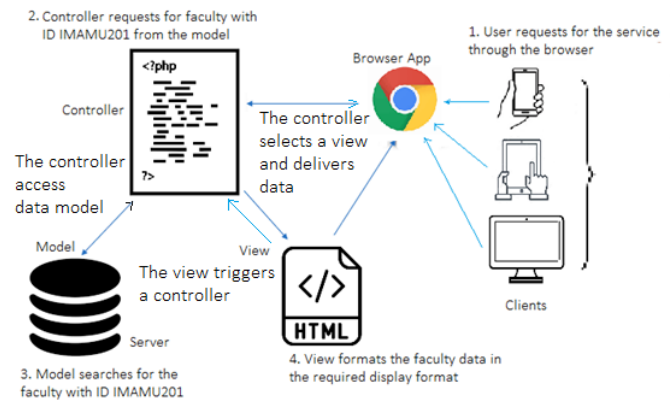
2. Controller requests for faculty with ID IMAMU201 from the model

<?php

?>

Controller

The controller access data model

Browser App

1. User requests for the service through the browser

The controller selects a view and delivers data

Model

View

The view triggers a controller

</>

HTML

Server

Clients

3. Model searches for the faculty with ID IMAMU201

4. View formats the faculty data in the required display format